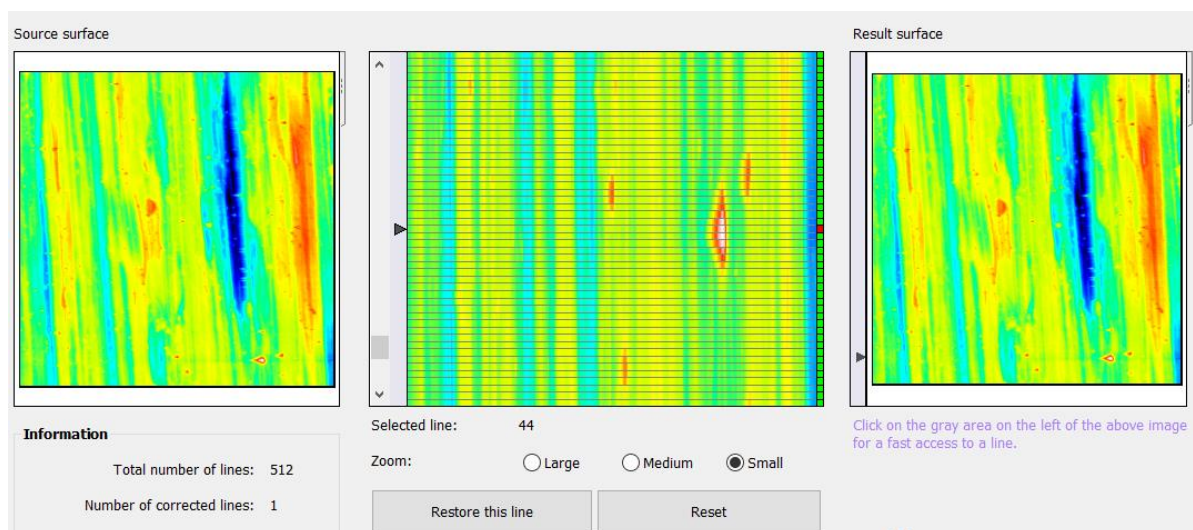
Source surface

Result surface

Information

Total number of lines: 512

Number of corrected lines: 1

Selected line: 44

Zoom: Large Medium Small

Restore this line

Reset

Click on the gray area on the left of the above image for a fast access to a line.